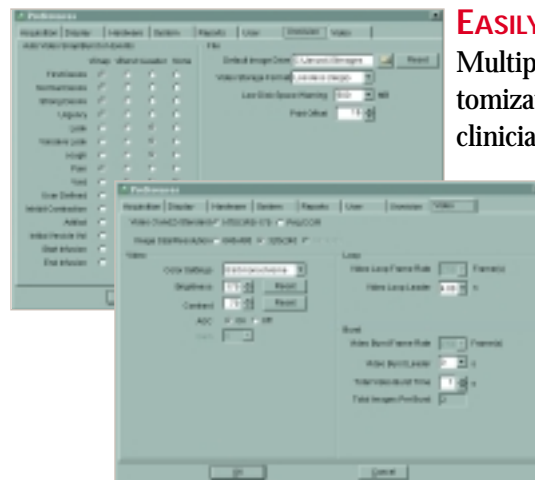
EASILY

Multip
tomiza
clinicia

Preferences

Acquisition | Display | Hardware | System | Reports | User | Database | Video

Auto Video Snap/Burst in Events | File

Default Image Dest

Reset

Video Storage Format

Low Disk Space Warning

MB

Pixel Offset

Preferences

Acquisition | Display | Hardware | System | Reports | User | Database | Video

Video

Color Settings

Brightness

Reset

Contrast

Reset

AGC

Loop

Video Loop Frame Rate

Frames/s

Video Loop Leader

s

Burst

Video Burst Frame Rate

Frames/s

Video Burst Leader

s

Total Video Burst Time

s

Total Images Per Burst

OK

Cancel